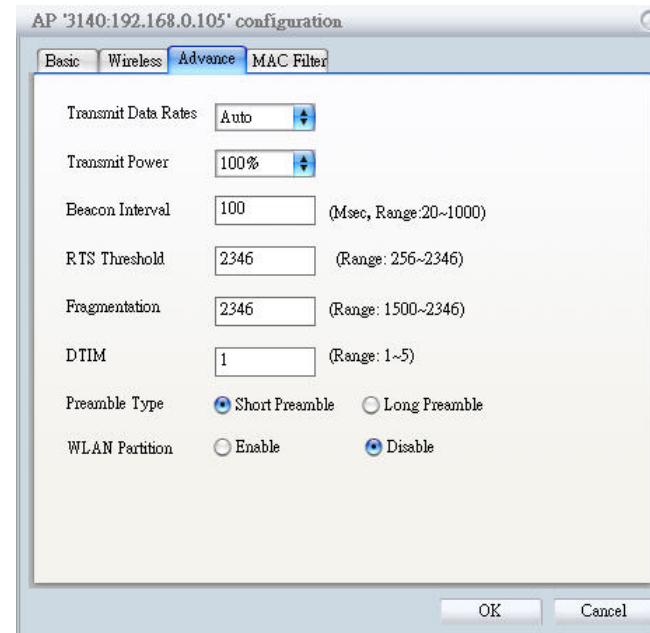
AP '3140:192.168.0.105' configuration

Basic | Wireless | Advance | MAC Filter

Transmit Data Rates Auto

Transmit Power 100%

Beacon Interval 100 (Msec, Range:20~1000)

RTS Threshold 2346 (Range: 256~2346)

Fragmentation 2346 (Range: 1500~2346)

DTIM 1 (Range: 1~5)

Preamble Type Short Preamble Long Preamble

WLAN Partition Enable Disable

OK Cancel